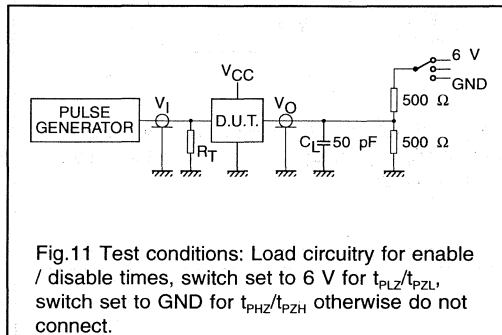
6 V
GND
$V_{CC}$
500 Ω
PULSE GENERATOR
$V_I$
D.U.T.
$V_O$
$R_T$
$C_L$ 50 pF
500 Ω

Fig.11 Test conditions: Load circuitry for enable / disable times, switch set to 6 V for $t_{PLZ}/t_{PZL}$, switch set to GND for $t_{PHZ}/t_{PZH}$ otherwise do not connect.